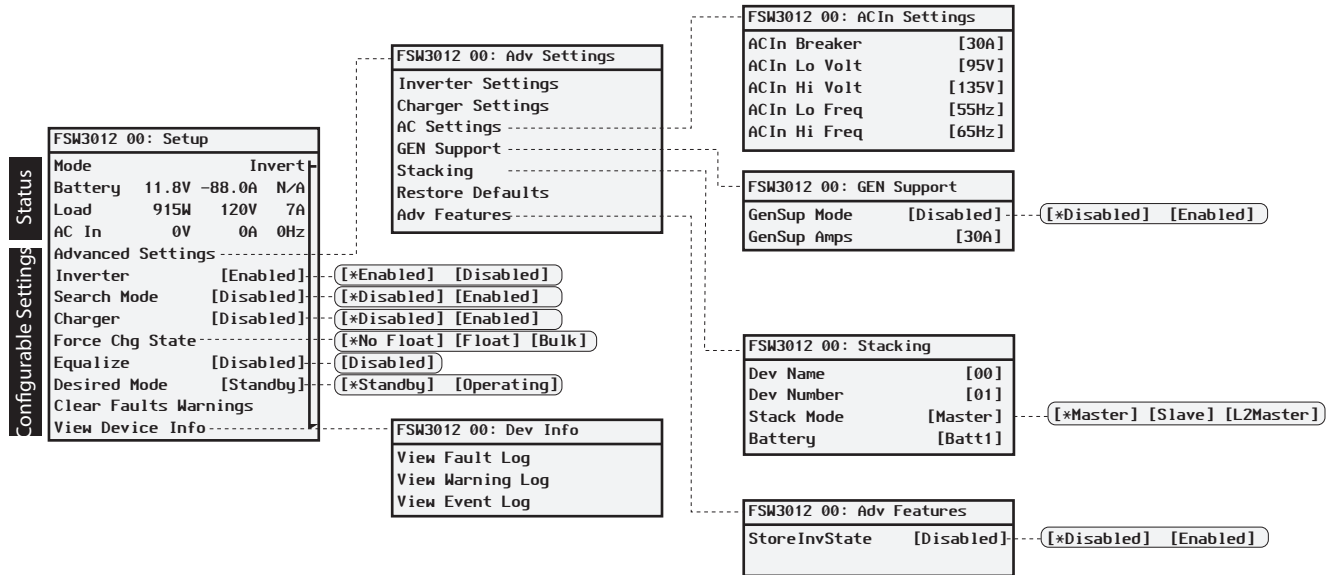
Status

Configurable Settings

FSW3012 00: Setup
Mode Invert
Battery 11.8V -88.0A N/A
Load 915W 120V 7A
AC In 0V 0A 0Hz
Advanced Settings
Inverter [Enabled]
Search Mode [Disabled]
Charger [Disabled]
Force Chg State
Equalize [Disabled]
Desired Mode [Standby]
Clear Faults Warnings
View Device Info

[*Enabled] [Disabled]
[*Disabled] [Enabled]
[*Disabled] [Enabled]
[*No Float] [Float] [Bulk]
[Disabled]
[*Standby] [Operating]

FSW3012 00: Adv Settings
Inverter Settings
Charger Settings
AC Settings
GEN Support
Stacking
Restore Defaults
Adv Features

FSW3012 00: Dev Info
View Fault Log
View Warning Log
View Event Log

FSW3012 00: ACIn Settings
ACIn Breaker [30A]
ACIn Lo Volt [95V]
ACIn Hi Volt [135V]
ACIn Lo Freq [55Hz]
ACIn Hi Freq [65Hz]

FSW3012 00: GEN Support
GenSup Mode [Disabled]
GenSup Amps [30A]

[*Disabled] [Enabled]

FSW3012 00: Stacking
Dev Name [00]
Dev Number [01]
Stack Mode [Master]
Battery [Batt1]

[*Master] [Slave] [L2Master]

FSW3012 00: Adv Features
StoreInvState [Disabled]

[*Disabled] [Enabled]